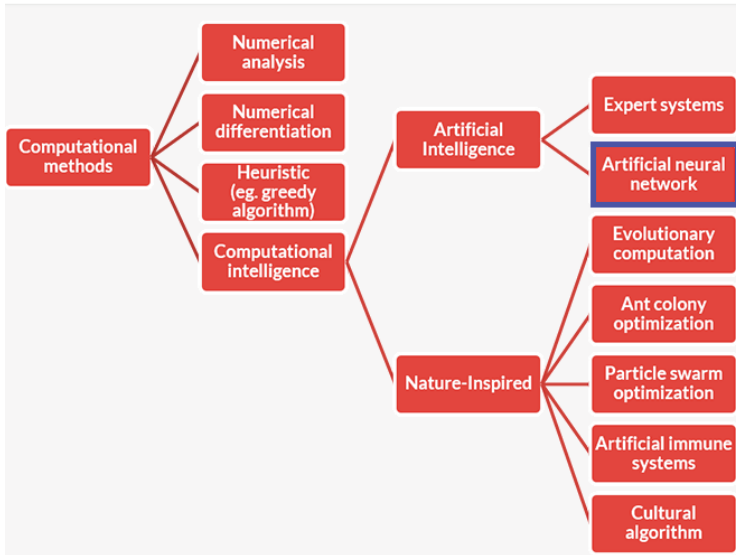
Computational methods

Numerical analysis

Numerical differentiation

Heuristic (eg. greedy algorithm)

Computational intelligence

Artificial Intelligence

Nature-Inspired

Expert systems

Artificial neural network

Evolutionary computation

Ant colony optimization

Particle swarm optimization

Artificial immune systems

Cultural algorithm